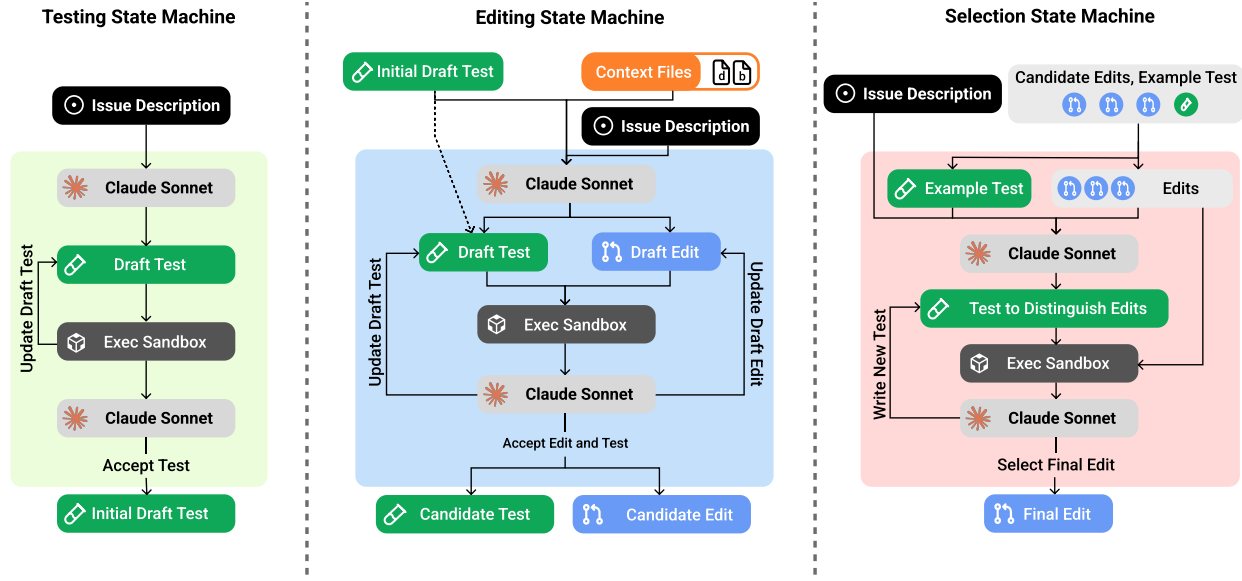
Testing State Machine

Issue Description

Claude Sonnet

Update Draft Test

Draft Test

Exec Sandbox

Claude Sonnet

Accept Test

Initial Draft Test

Editing State Machine

Initial Draft Test

Context Files

Issue Description

Claude Sonnet

Update Draft Test

Draft Test

Draft Edit

Update Draft Edit

Exec Sandbox

Claude Sonnet

Accept Edit and Test

Candidate Test

Candidate Edit

Selection State Machine

Issue Description

Candidate Edits, Example Test

Example Test

Edits

Claude Sonnet

Write New Test

Test to Distinguish Edits

Exec Sandbox

Claude Sonnet

Select Final Edit

Final Edit